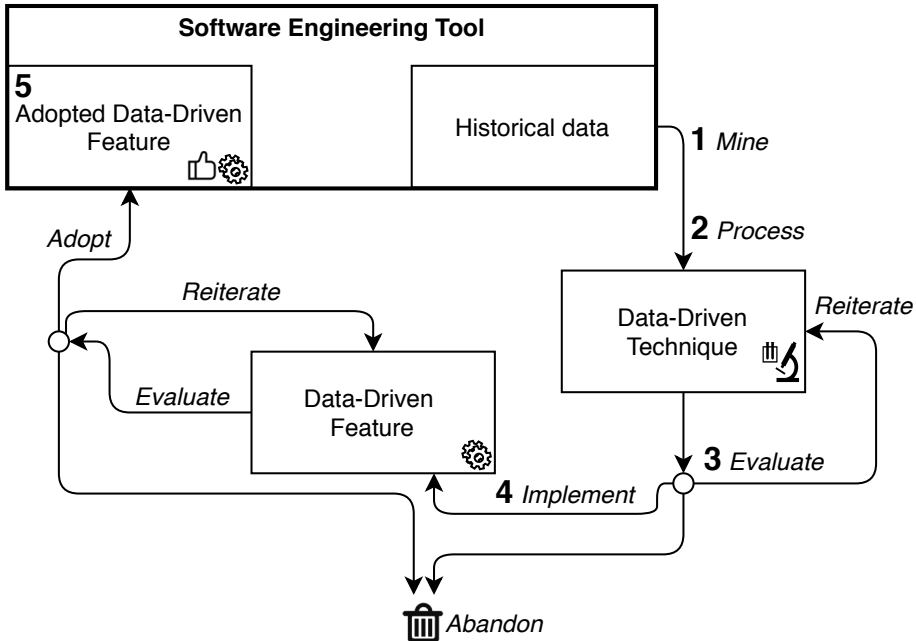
Software Engineering Tool

5
Adopted Data-Driven Feature

Historical data

1 Mine

2 Process

Adopt

Reiterate

Reiterate

Data-Driven Technique

Evaluate

Data-Driven Feature

3 Evaluate

4 Implement

Abandon